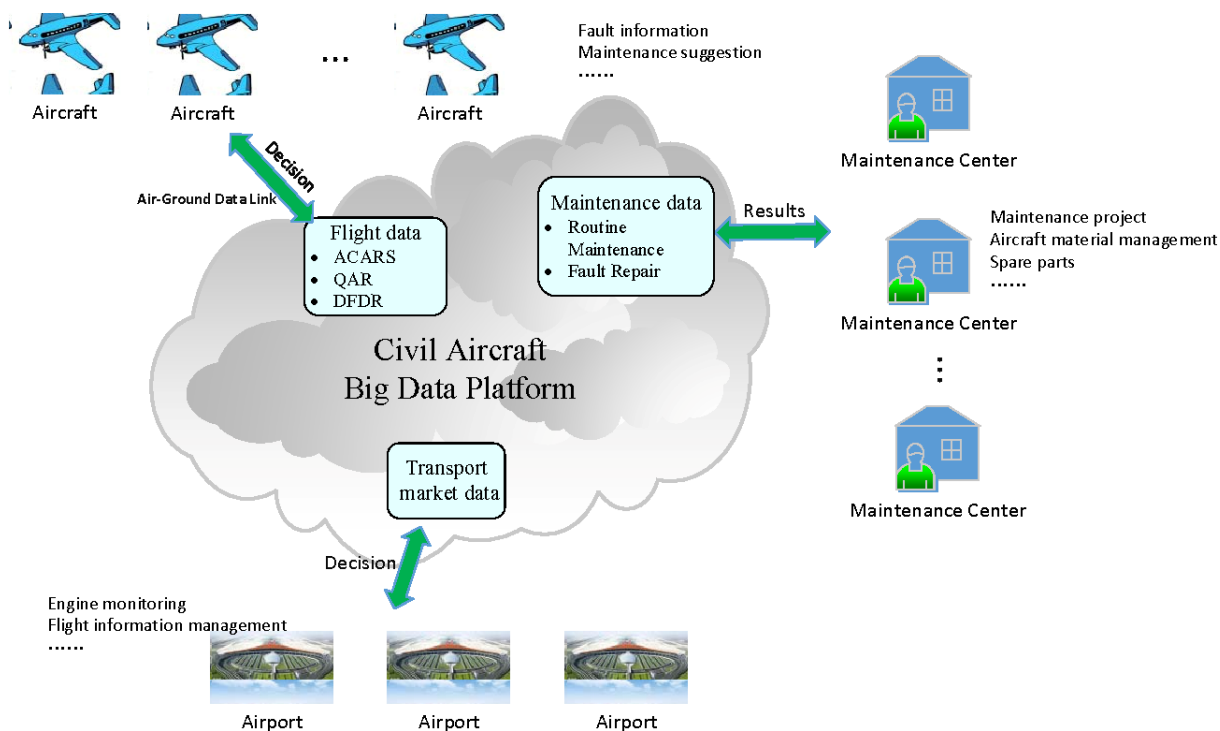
Aircraft Aircraft ... Aircraft

Fault information
Maintenance suggestion
......

Decision

Air-Ground Data Link

Flight data
- ACARS
- QAR
- DFDR

Maintenance data
- Routine Maintenance
- Fault Repair

Results

Maintenance Center

Maintenance project
Aircraft material management
Spare parts
......

Maintenance Center

Maintenance Center

Civil Aircraft
Big Data Platform

Transport market data

Decision

Engine monitoring
Flight information management
......

Airport Airport Airport